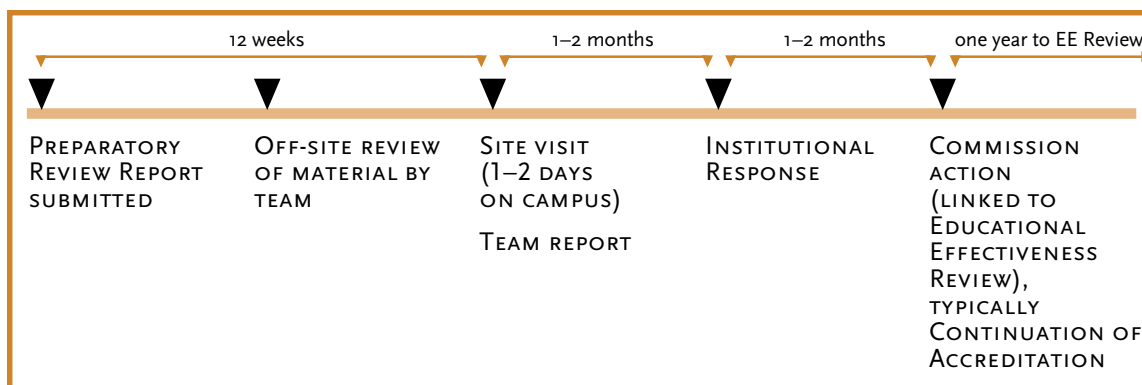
12 weeks

1–2 months

1–2 months

one year to EE Review

Preparatory Review Report submitted

Off-site review of material by team

Site visit (1–2 days on campus)

Team report

Institutional Response

Commission action (linked to Educational Effectiveness Review), typically Continuation of Accreditation